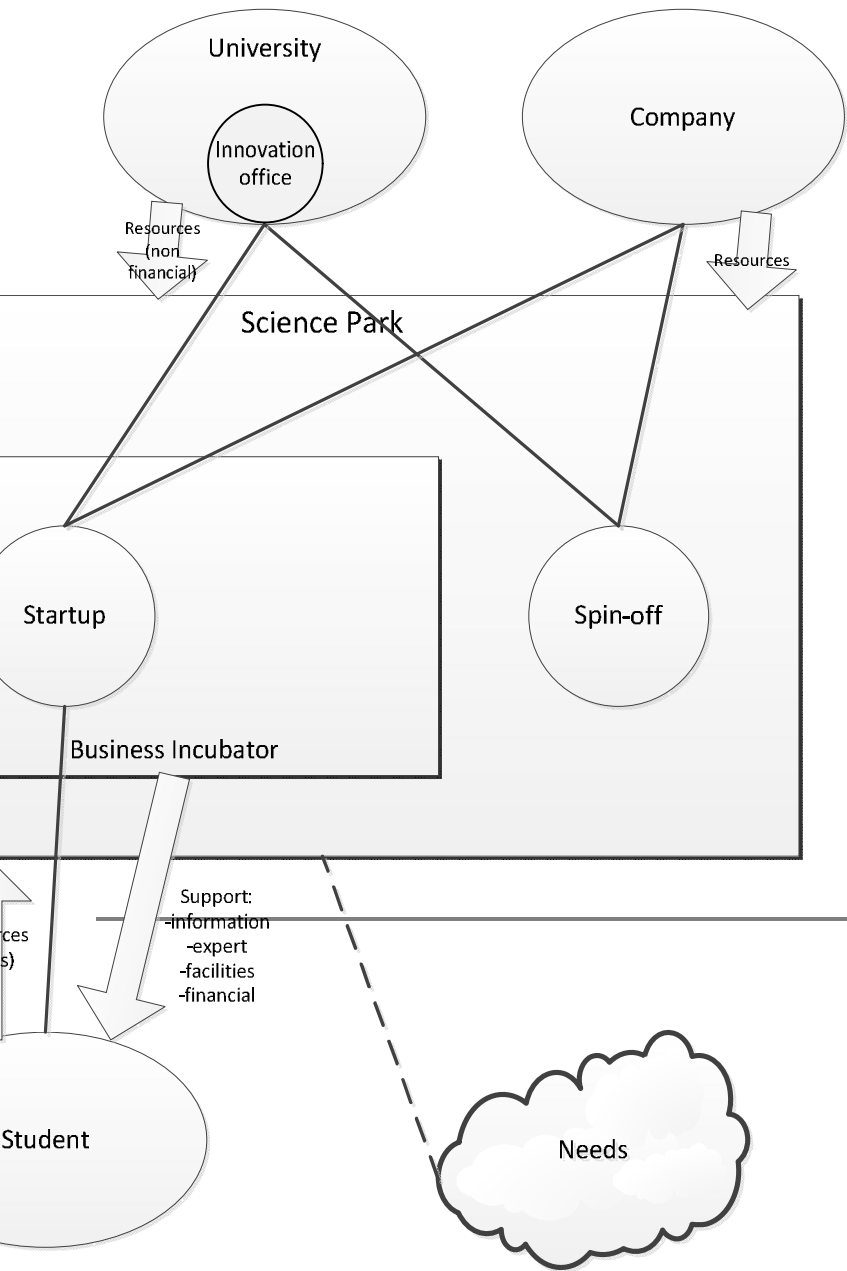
University

Innovation office

Company

Resources (non financial)

Resources

Science Park

Startup

Spin-off

Business Incubator

Support:
-information
-expert
-facilities
-financial

rces
s)

Student

Needs